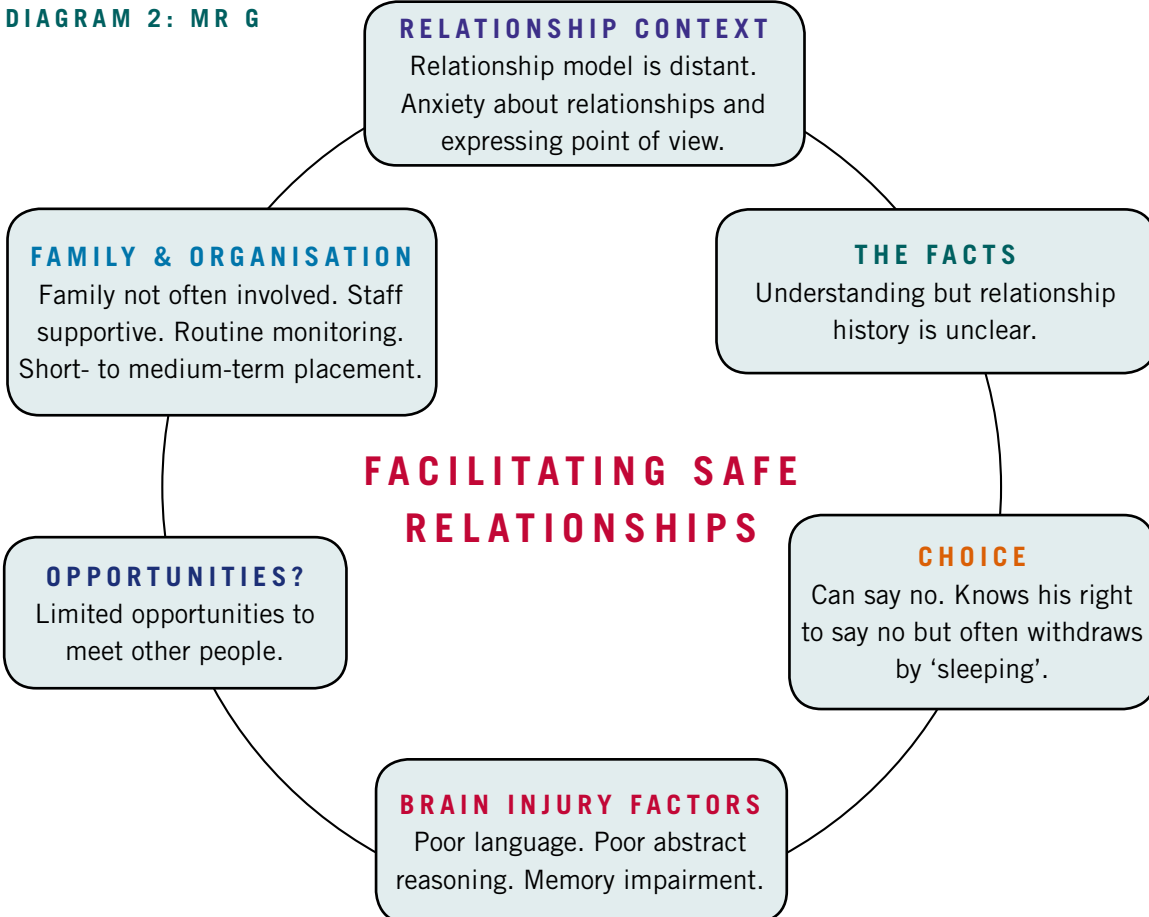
DIAGRAM 2: MR G

RELATIONSHIP CONTEXT
Relationship model is distant. Anxiety about relationships and expressing point of view.

FAMILY & ORGANISATION
Family not often involved. Staff supportive. Routine monitoring. Short- to medium-term placement.

THE FACTS
Understanding but relationship history is unclear.

FACILITATING SAFE RELATIONSHIPS

OPPORTUNITIES?
Limited opportunities to meet other people.

CHOICE
Can say no. Knows his right to say no but often withdraws by 'sleeping'.

BRAIN INJURY FACTORS
Poor language. Poor abstract reasoning. Memory impairment.